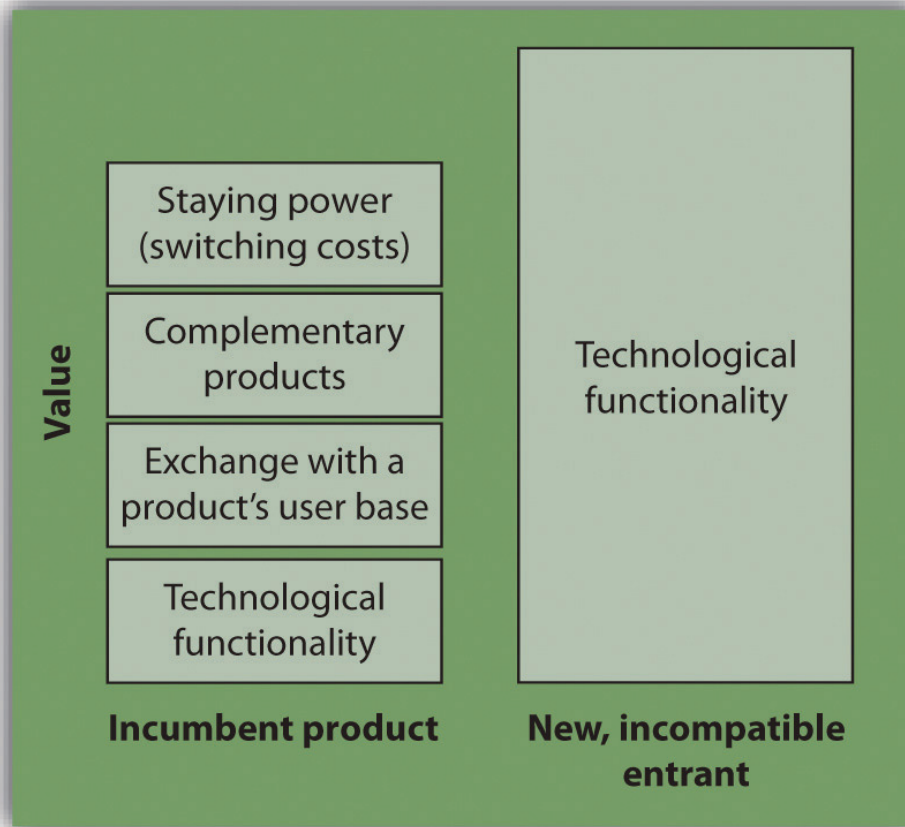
Value

Staying power (switching costs)

Complementary products

Exchange with a product's user base

Technological functionality

Incumbent product

Technological functionality

New, incompatible entrant